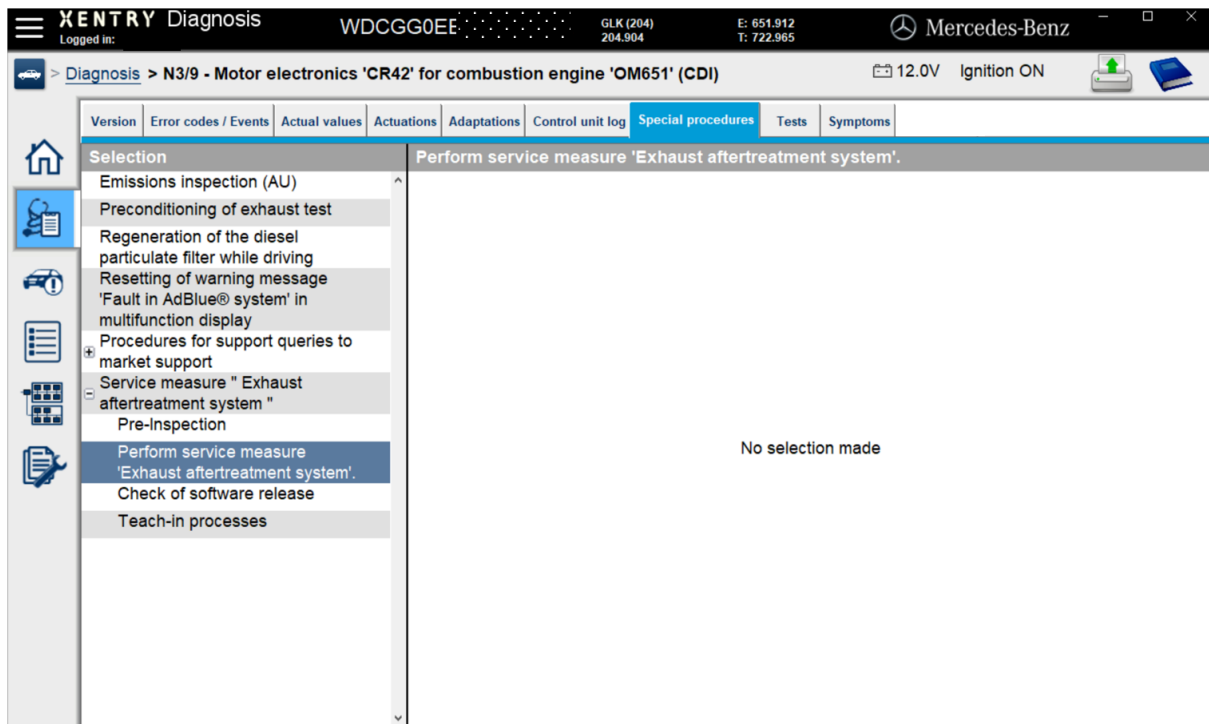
XENTRY Diagnosis
Logged in:

WDCGG0EE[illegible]

GLK (204)
204.904

E: 651.912
T: 722.965

Mercedes-Benz

> Diagnosis > N3/9 - Motor electronics 'CR42' for combustion engine 'OM651' (CDI)

12.0V Ignition ON

Version | Error codes / Events | Actual values | Actuations | Adaptations | Control unit log | Special procedures | Tests | Symptoms

Selection

Emissions inspection (AU)
Preconditioning of exhaust test
Regeneration of the diesel particulate filter while driving
Resetting of warning message 'Fault in AdBlue® system' in multifunction display
Procedures for support queries to market support
Service measure " Exhaust aftertreatment system "
Pre-Inspection
Perform service measure 'Exhaust aftertreatment system'.
Check of software release
Teach-in processes

Perform service measure 'Exhaust aftertreatment system'.

No selection made